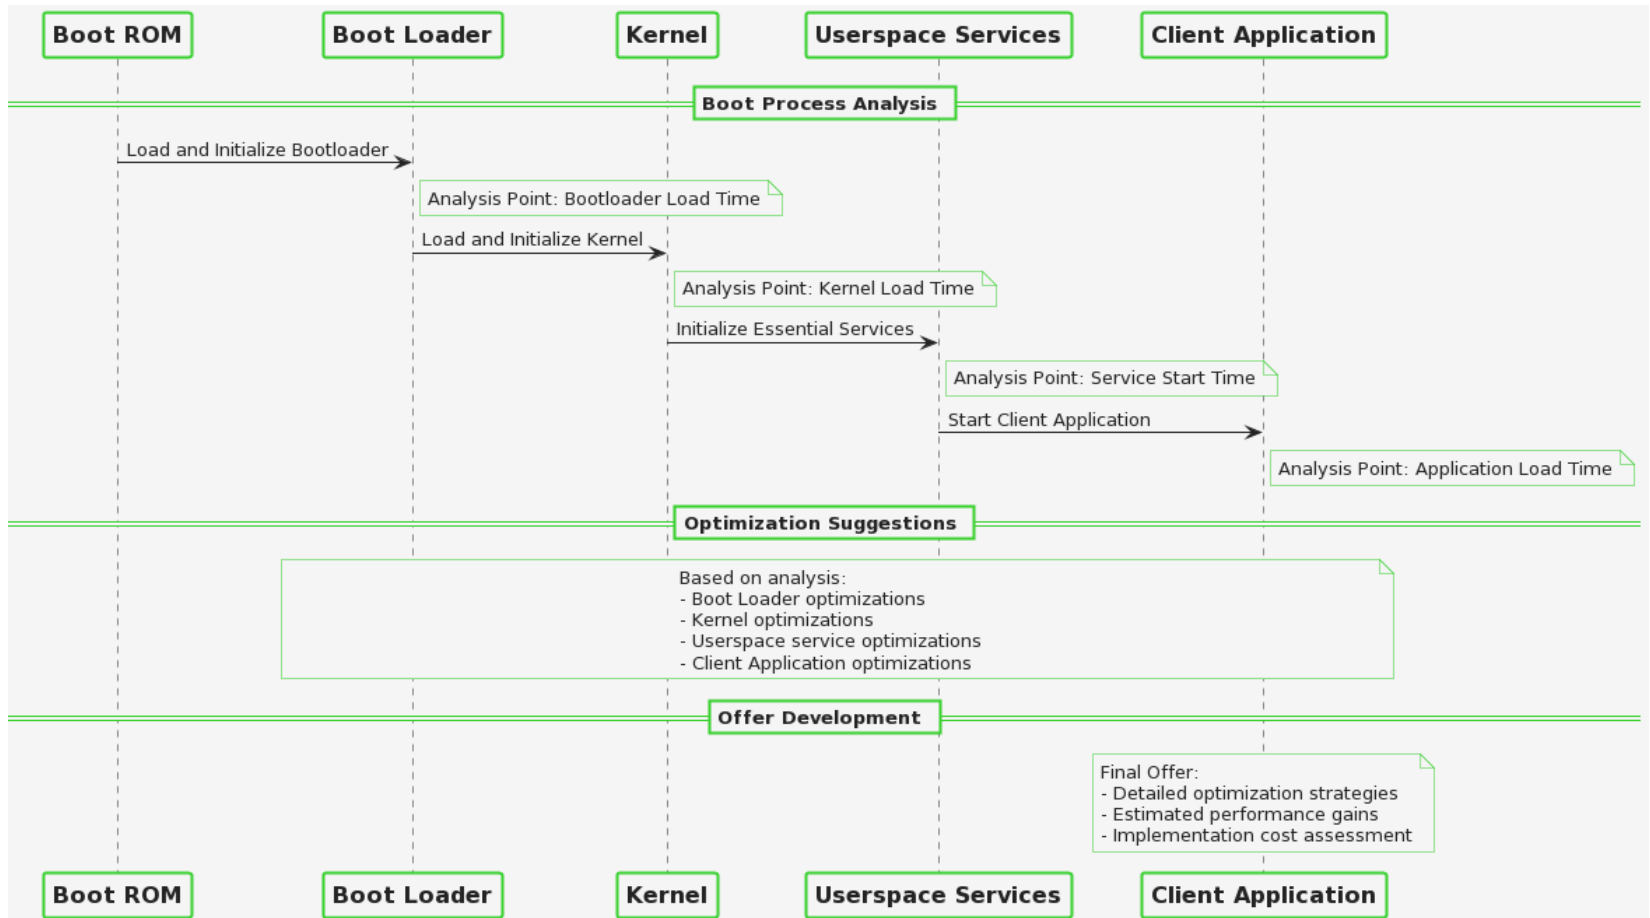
Boot ROM
Boot Loader
Kernel
Userspace Services
Client Application

Boot Process Analysis

Load and Initialize Bootloader

Analysis Point: Bootloader Load Time

Load and Initialize Kernel

Analysis Point: Kernel Load Time

Initialize Essential Services

Analysis Point: Service Start Time

Start Client Application

Analysis Point: Application Load Time

Optimization Suggestions

Based on analysis:
- Boot Loader optimizations
- Kernel optimizations
- Userspace service optimizations
- Client Application optimizations

Offer Development

Final Offer:
- Detailed optimization strategies
- Estimated performance gains
- Implementation cost assessment

Boot ROM
Boot Loader
Kernel
Userspace Services
Client Application